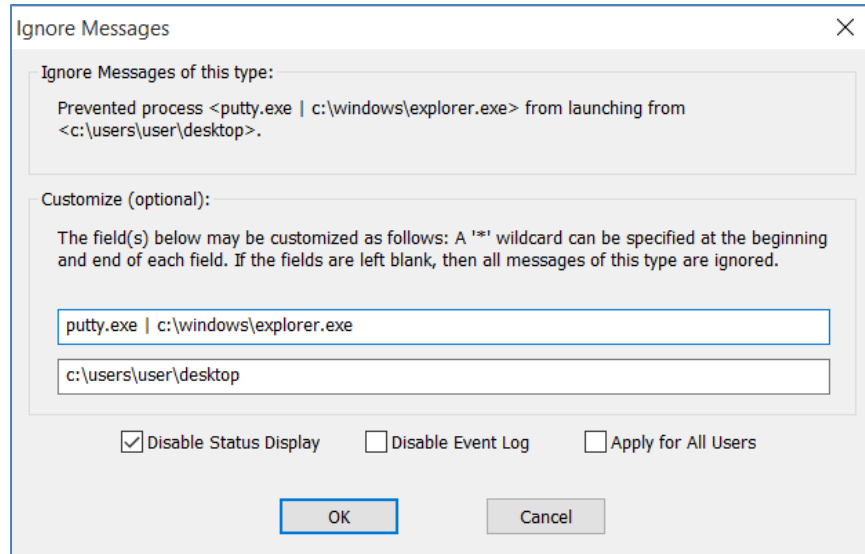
Ignore Messages

Ignore Messages of this type:

Prevented process <putty.exe | c:\windows\explorer.exe> from launching from <c:\users\user\desktop>.

Customize (optional):

The field(s) below may be customized as follows: A '*' wildcard can be specified at the beginning and end of each field. If the fields are left blank, then all messages of this type are ignored.

putty.exe | c:\windows\explorer.exe

c:\users\user\desktop

Disable Status Display

Disable Event Log

Apply for All Users

OK

Cancel